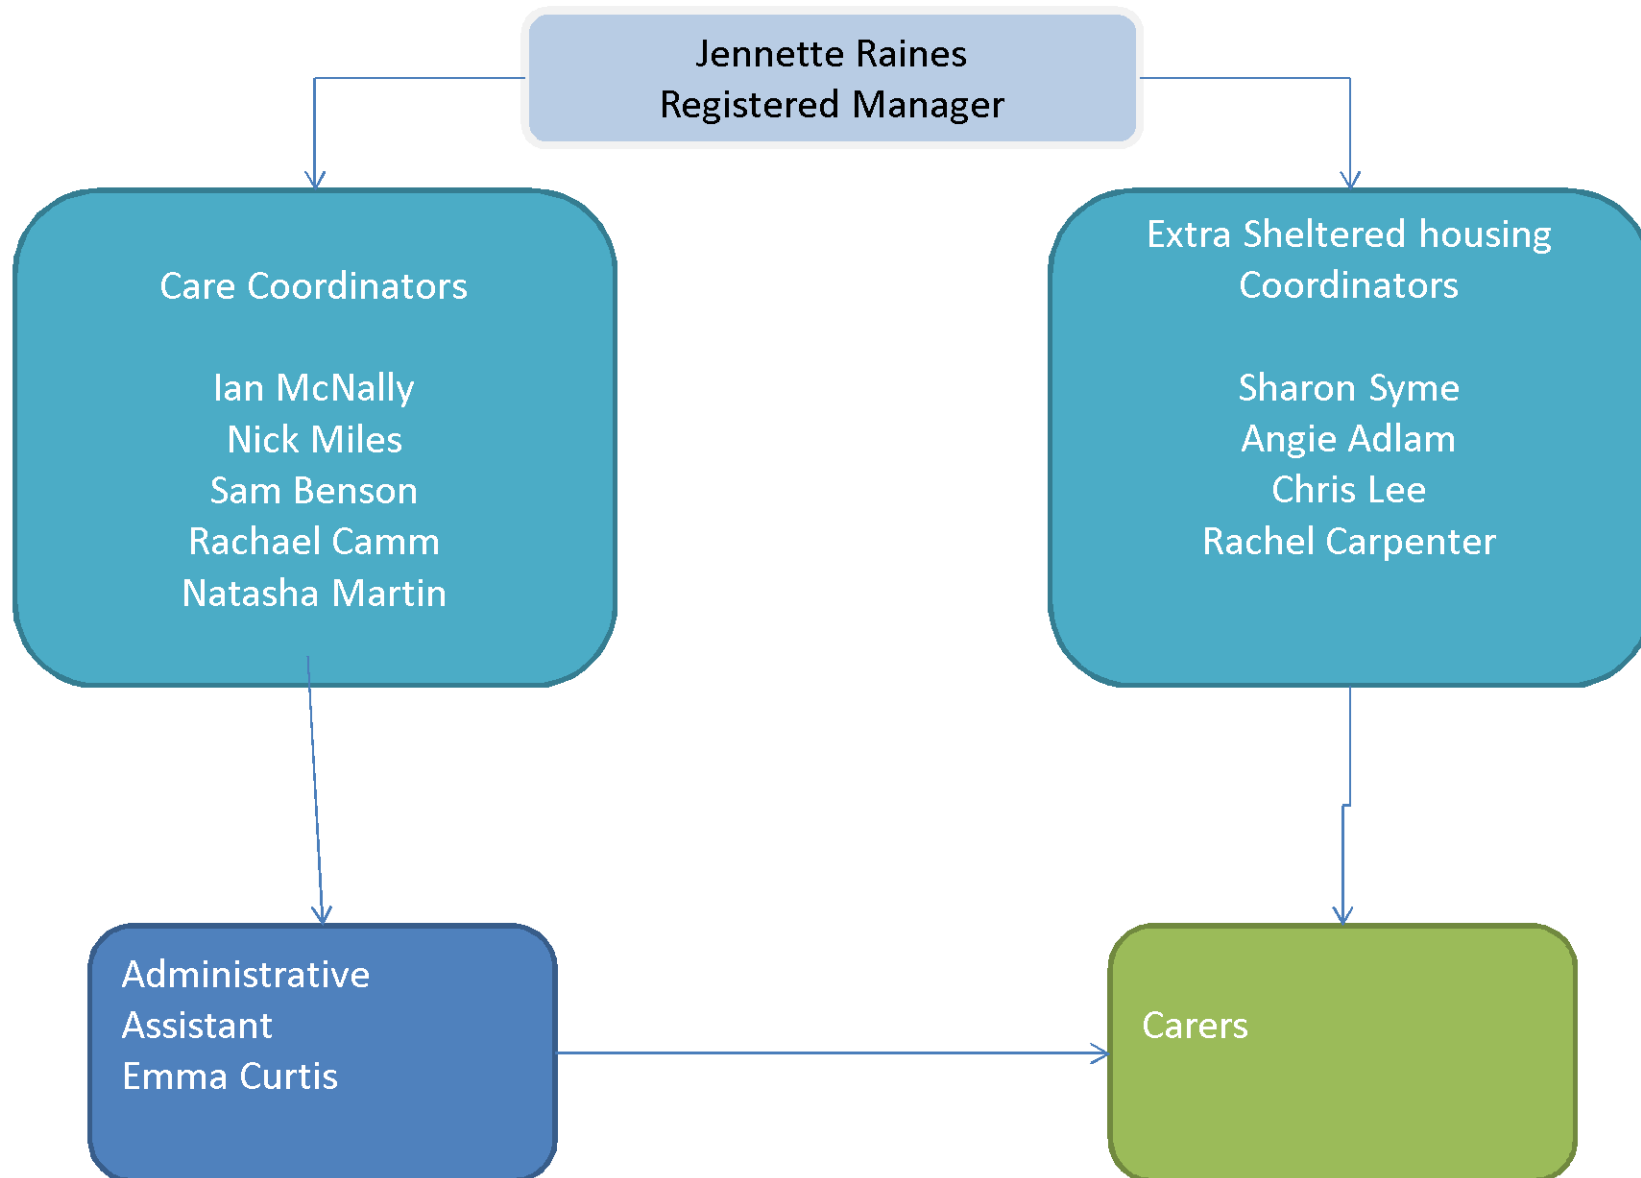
Jennette Raines
Registered Manager

Care Coordinators

Ian McNally
Nick Miles
Sam Benson
Rachael Camm
Natasha Martin

Extra Sheltered housing Coordinators

Sharon Syme
Angie Adlam
Chris Lee
Rachel Carpenter

Administrative Assistant
Emma Curtis

Carers